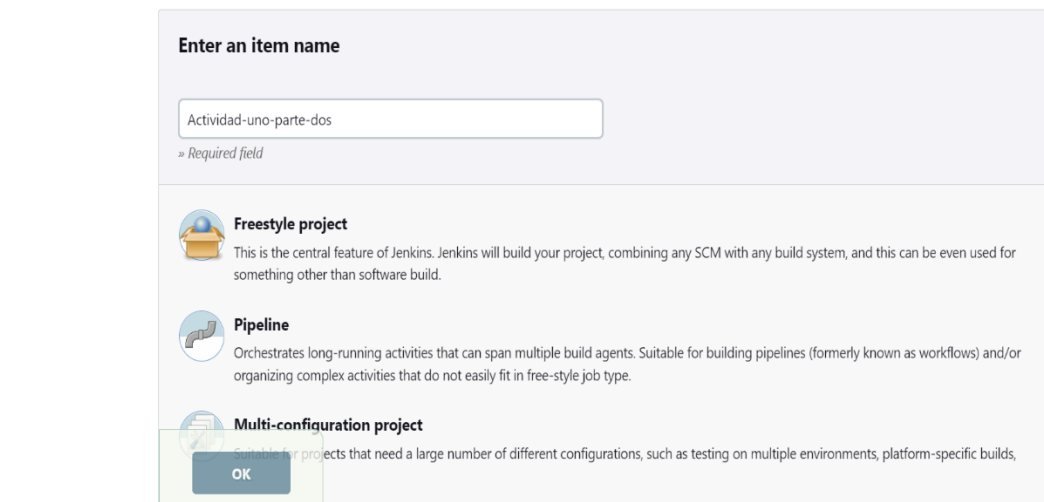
Enter an item name

Actividad-uno-parte-dos

» Required field

Freestyle project

This is the central feature of Jenkins. Jenkins will build your project, combining any SCM with any build system, and this can be even used for something other than software build.

Pipeline

Orchestrates long-running activities that can span multiple build agents. Suitable for building pipelines (formerly known as workflows) and/or organizing complex activities that do not easily fit in free-style job type.

Multi-configuration project

Suitable for projects that need a large number of different configurations, such as testing on multiple environments, platform-specific builds,

OK